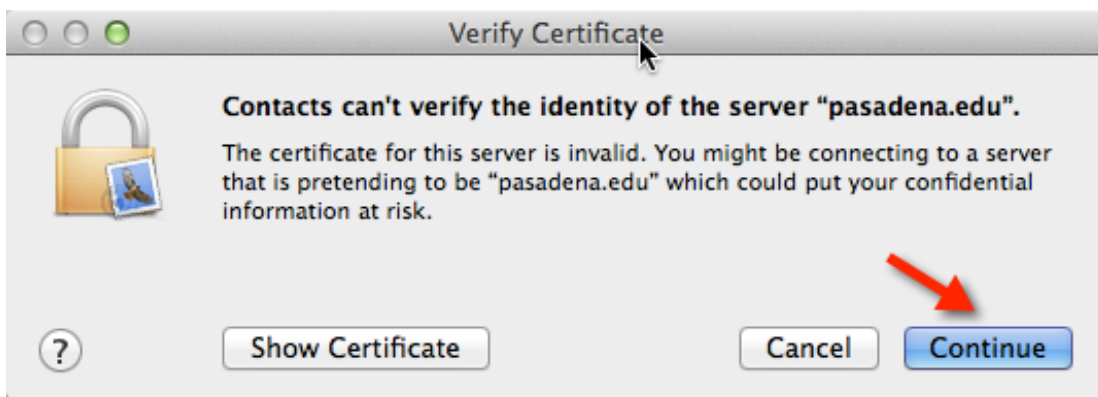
Verify Certificate

Contacts can't verify the identity of the server “pasadena.edu”.

The certificate for this server is invalid. You might be connecting to a server that is pretending to be “pasadena.edu” which could put your confidential information at risk.

?

Show Certificate

Cancel

Continue